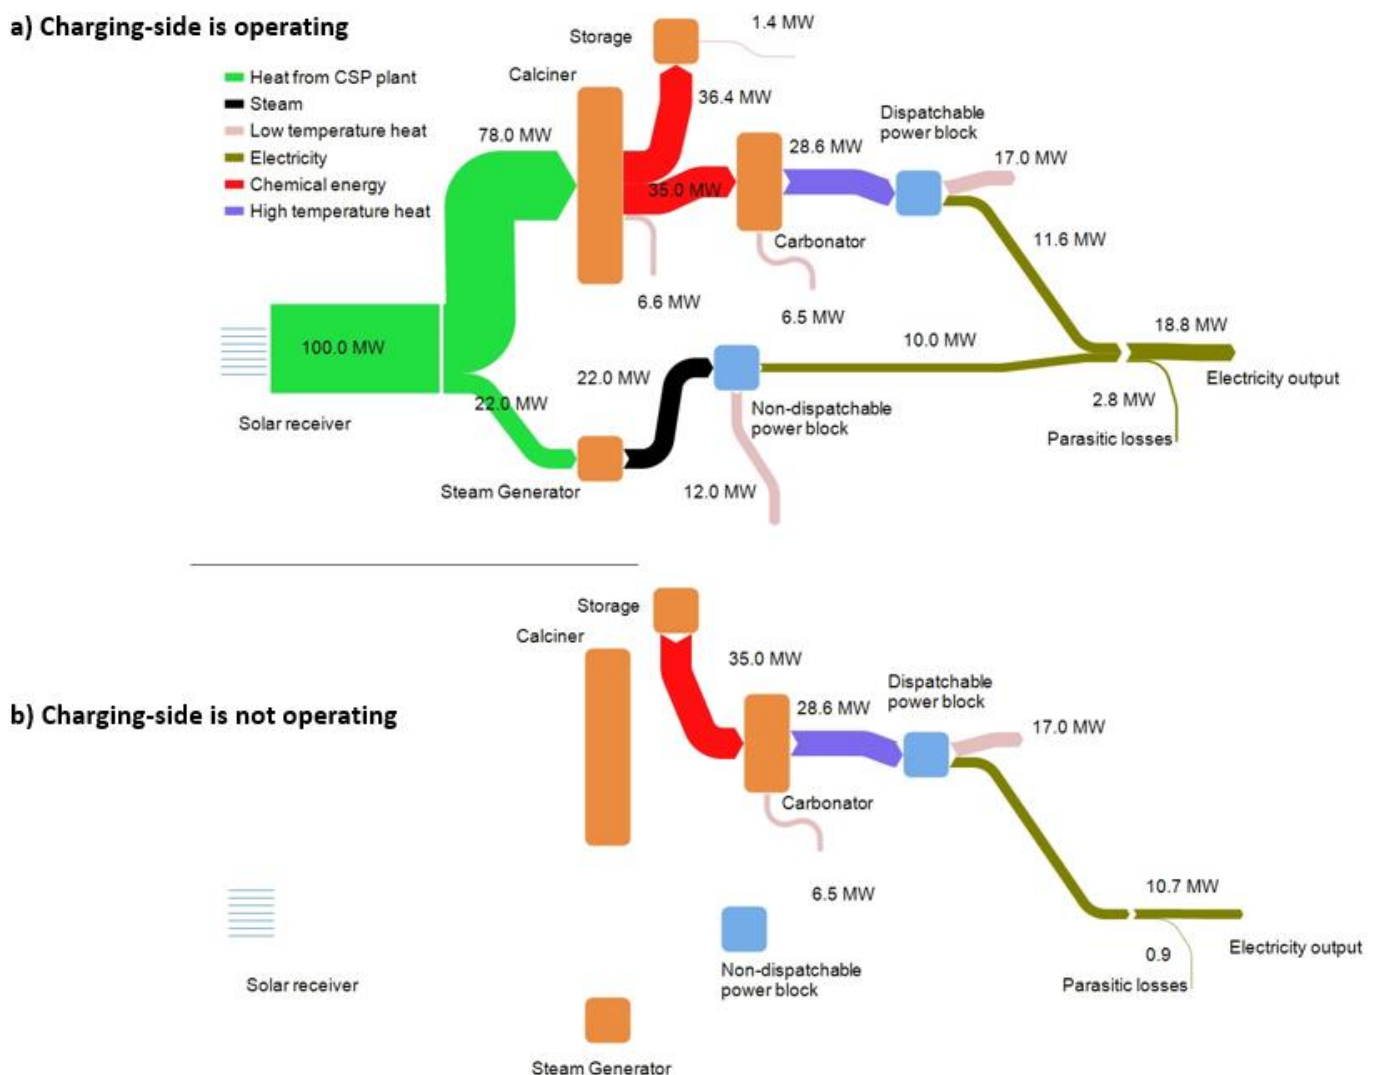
a) Charging-side is operating

Heat from CSP plant
Steam
Low temperature heat
Electricity
Chemical energy
High temperature heat

Storage
1.4 MW
Calciner
36.4 MW
78.0 MW
Dispatchable power block
28.6 MW
17.0 MW
35.0 MW
Carbonator
11.6 MW
6.6 MW
6.5 MW
18.8 MW
100.0 MW
10.0 MW
22.0 MW
Electricity output
22.0 MW
2.8 MW
Solar receiver
Non-dispatchable power block
Parasitic losses
Steam Generator
12.0 MW

Storage
Calciner
35.0 MW
Dispatchable power block
b) Charging-side is not operating
28.6 MW
17.0 MW
Carbonator
6.5 MW
10.7 MW
0.9
Electricity output
Solar receiver
Non-dispatchable power block
Parasitic losses
Steam Generator